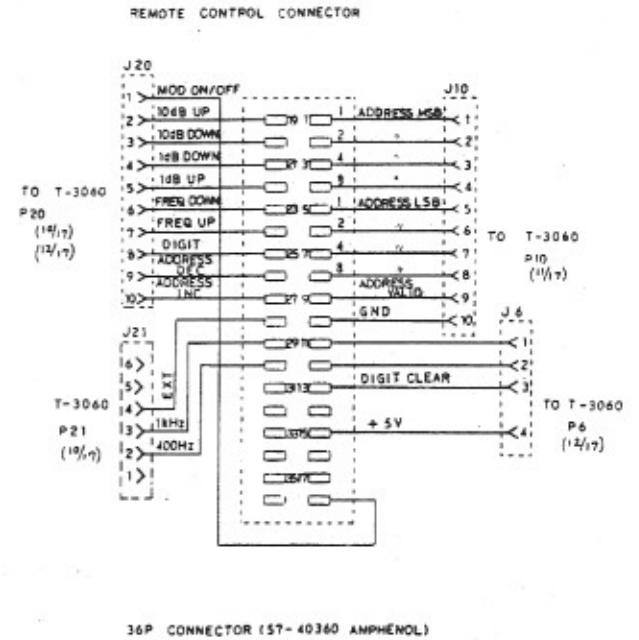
REMOTE CONTROL CONNECTOR

J20

1 MOD ON/OFF
2 10dB UP
3 10dB DOWN
4 1dB DOWN
5 1dB UP
6 FREQ DOWN
7 FREQ UP
8 DIGIT
9 ADDRESS DEC
10 ADDRESS INC

TO T-3060
P20
(14/17)
(12/17)

19 1
21 3
23 5
25 7
27 9
29 11
31 13
33 15
35 17

J10
1 ADDRESS MSB 1
2 " 2
4 " 3
8 " 4
1 ADDRESS LSB 5
2 " 6
4 " 7
8 " 8
ADDRESS VALID 9
GND 10

TO T-3060
P10
(11/17)

J21
6
5
4 EXT
3 1kHz
2 400Hz
1

T-3060
P21
(10/17)

J6
1
2
DIGIT CLEAR 3
+ 5V 4

TO T-3060
P6
(12/17)

36P CONNECTOR (57-40360 AMPHENOL)